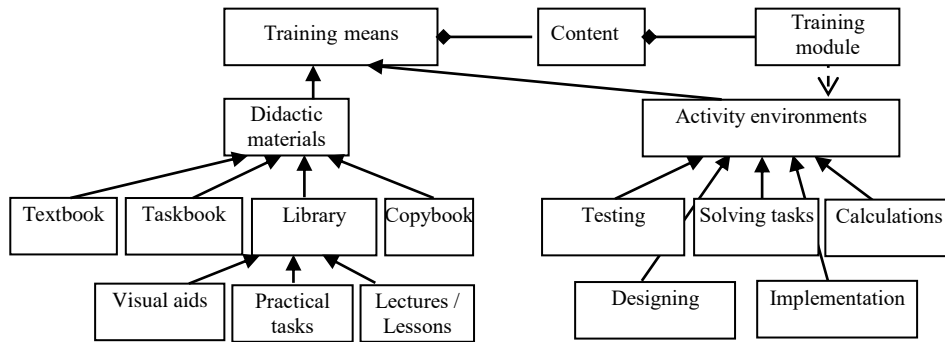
Training means

Content

Training module

Didactic materials

Activity environments

Textbook

Taskbook

Library

Copybook

Testing

Solving tasks

Calculations

Visual aids

Practical tasks

Lectures / Lessons

Designing

Implementation